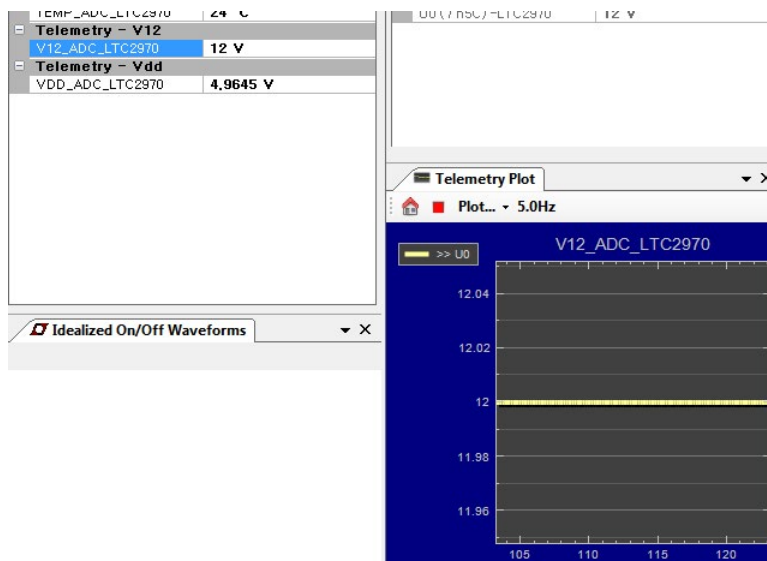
TEMP_ADC_LTC2970 | 24 °C
Telemetry - V12
V12_ADC_LTC2970 | 12 V
Telemetry - Vdd
VDD_ADC_LTC2970 | 4.9645 V

U0 (7 h5C) -LTC2970 | 12 V

Telemetry Plot
Plot... 5.0Hz
>> U0
V12_ADC_LTC2970
12.04
12.02
12
11.98
11.96
105
110
115
120

Idealized On/Off Waveforms